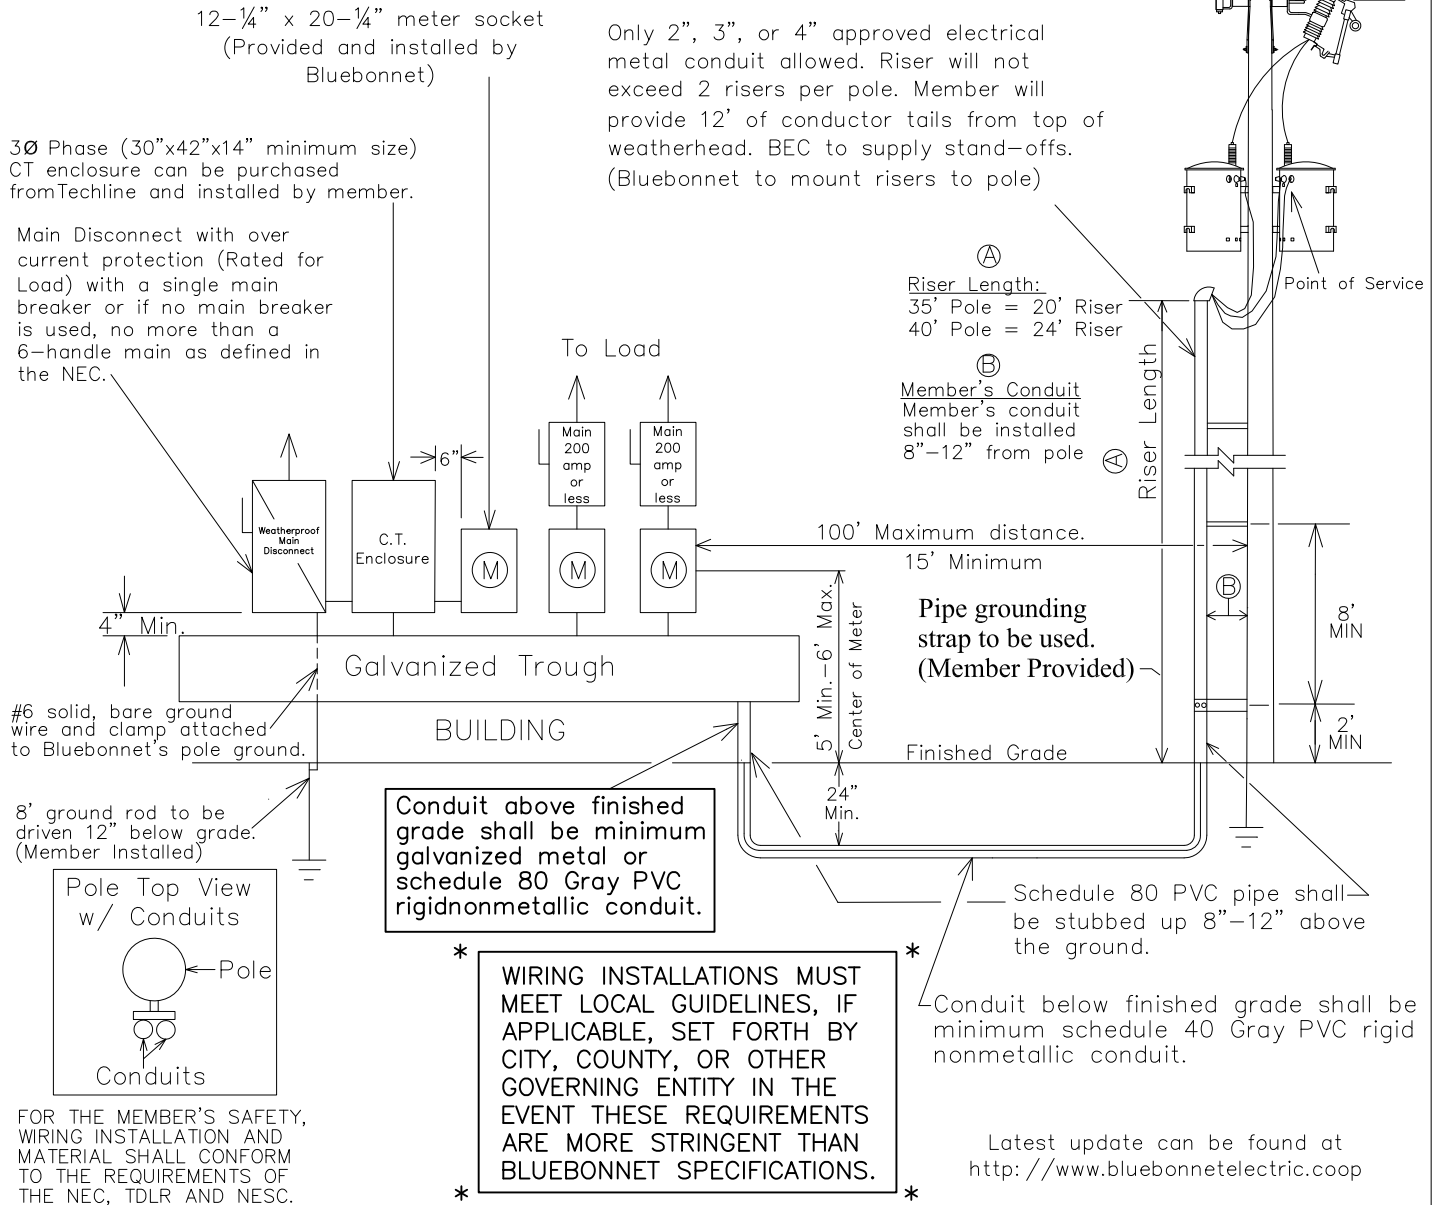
12-¼" x 20-¼" meter socket (Provided and installed by Bluebonnet)

Only 2", 3", or 4" approved electrical metal conduit allowed. Riser will not exceed 2 risers per pole. Member will provide 12' of conductor tails from top of weatherhead. BEC to supply stand-offs. (Bluebonnet to mount risers to pole)

3Ø Phase (30"x42"x14" minimum size) CT enclosure can be purchased fromTechline and installed by member.

Main Disconnect with over current protection (Rated for Load) with a single main breaker or if no main breaker is used, no more than a 6-handle main as defined in the NEC.

Ⓐ
Riser Length:
35' Pole = 20' Riser
40' Pole = 24' Riser

Ⓑ
Member's Conduit
Member's conduit shall be installed 8"-12" from pole

Point of Service

To Load

Main 200 amp or less

Main 200 amp or less

Ⓐ Riser Length

6"

Weatherproof Main Disconnect

C.T. Enclosure

M

M

M

100' Maximum distance.

15' Minimum

Ⓑ

4" Min.

5' Min.-6' Max. Center of Meter

Pipe grounding strap to be used. (Member Provided)

8' MIN

Galvanized Trough

BUILDING

2' MIN

#6 solid, bare ground wire and clamp attached to Bluebonnet's pole ground.

Finished Grade

24" Min.

8' ground rod to be driven 12" below grade. (Member Installed)

Conduit above finished grade shall be minimum galvanized metal or schedule 80 Gray PVC rigidnonmetallic conduit.

Pole Top View w/ Conduits

Pole

Conduits

Schedule 80 PVC pipe shall be stubbed up 8"-12" above the ground.

*

*

WIRING INSTALLATIONS MUST MEET LOCAL GUIDELINES, IF APPLICABLE, SET FORTH BY CITY, COUNTY, OR OTHER GOVERNING ENTITY IN THE EVENT THESE REQUIREMENTS ARE MORE STRINGENT THAN BLUEBONNET SPECIFICATIONS.

Conduit below finished grade shall be minimum schedule 40 Gray PVC rigid nonmetallic conduit.

FOR THE MEMBER'S SAFETY, WIRING INSTALLATION AND MATERIAL SHALL CONFORM TO THE REQUIREMENTS OF THE NEC, TDLR AND NESC.

*

*

Latest update can be found at http://www.bluebonnetelectric.coop